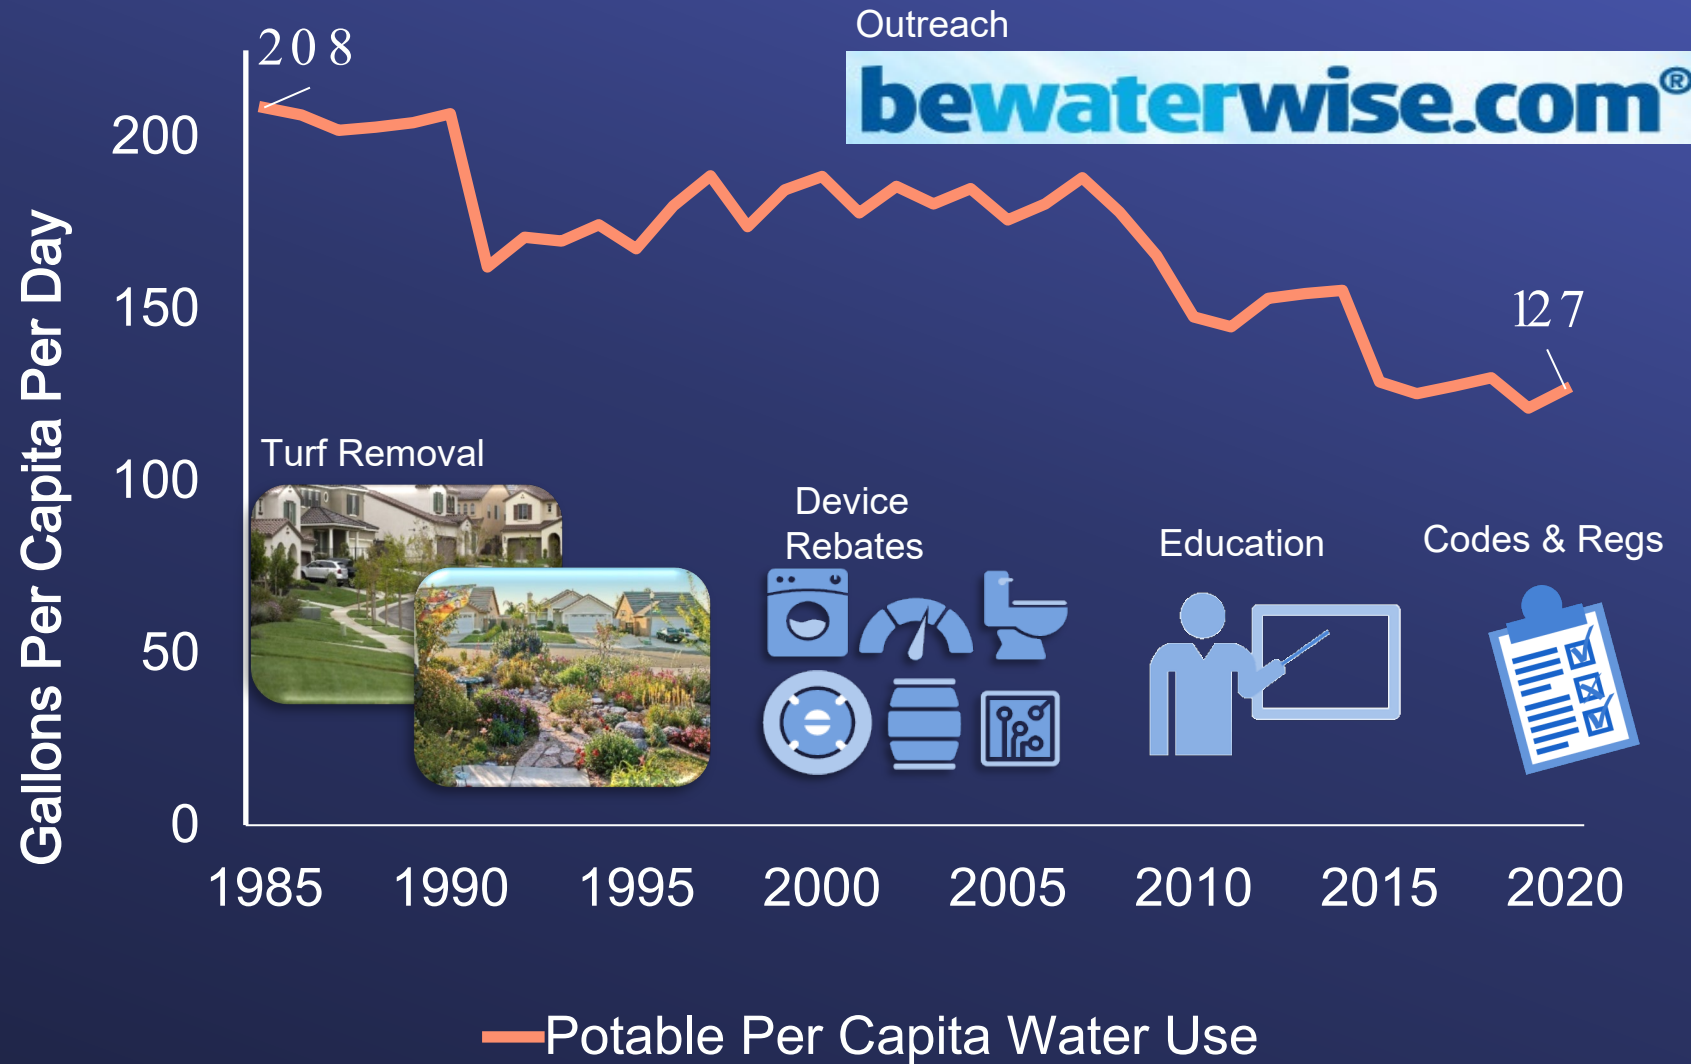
Outreach

bewaterwise.com®

208

127

Gallons Per Capita Per Day

200

150

100

50

0

1985 1990 1995 2000 2005 2010 2015 2020

Turf Removal

Device Rebates

Education

Codes & Regs

Potable Per Capita Water Use